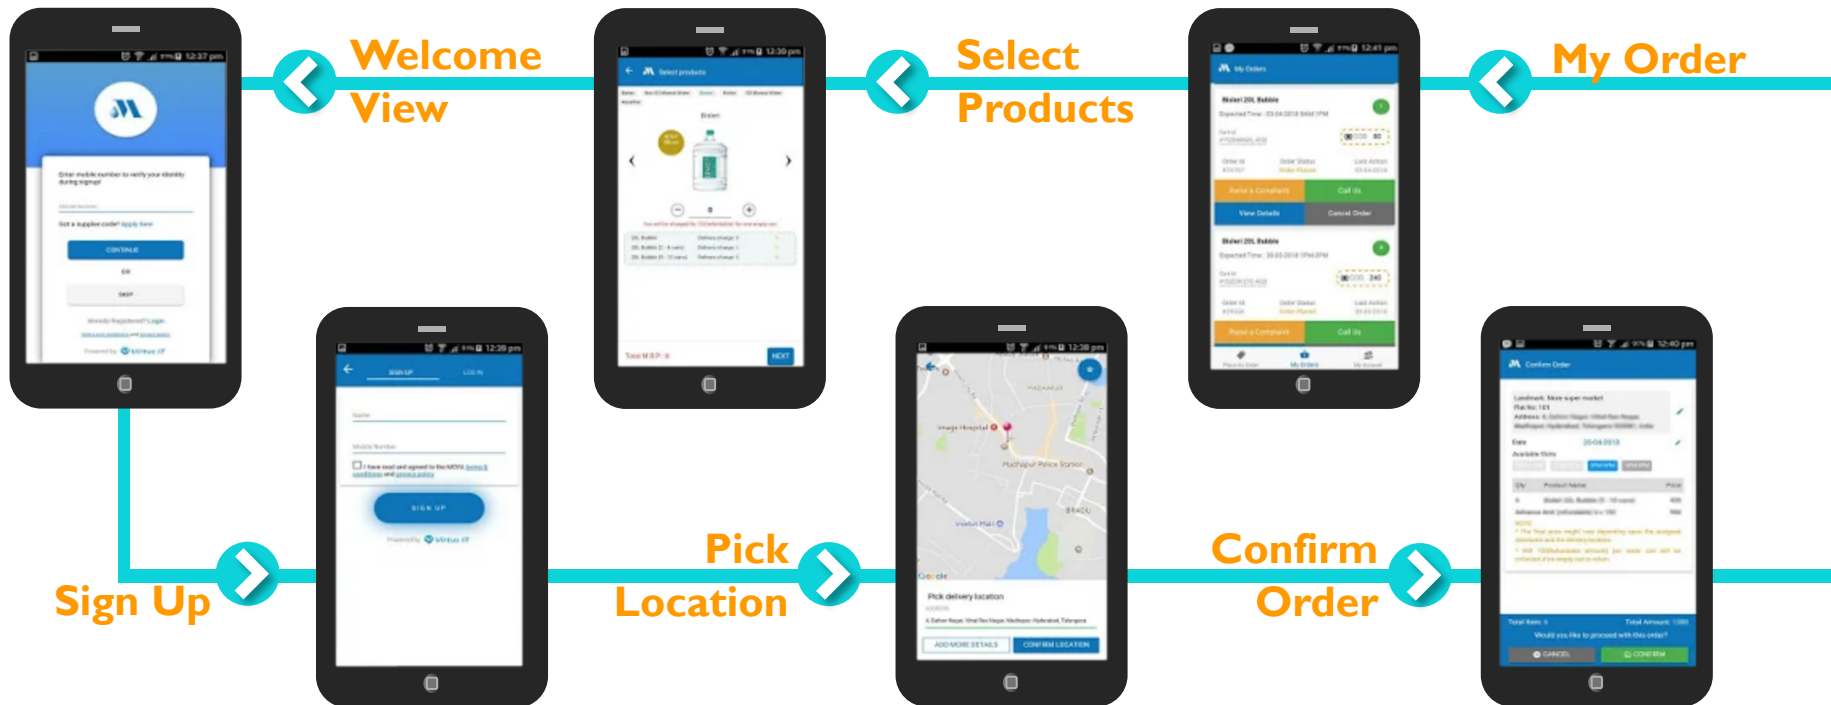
Welcome View

Select Products

My Order

12:37 pm

Enter mobile number to verify your identity during signup!

Got a supplier code? apply here

CONTINUE

OR

SKIP

Already Registered? Login

Powered by Virtus IT

12:39 pm

Select products

Bisleri

NEXT

12:41 pm

My Orders

Bisleri 20L Bubble

Raise a Complaint

Call Us

View Details

Cancel Order

Bisleri 20L Bubble

Raise a Complaint

Call Us

My Orders

12:39 pm

SIGN UP

LOG IN

Name

Mobile Number

SIGN UP

Powered by Virtus IT

12:38 pm

Image Hospital

Madhapur Police Station

Google

Pick delivery location

ADD MORE DETAILS

CONFIRM LOCATION

12:40 pm

Confirm Order

Landmark: More super market

Date

Available Slots

Qty

Product Name

Price

Total Items

Total Amount

Would you like to proceed with this order?

CANCEL

CONFIRM

Sign Up

Pick Location

Confirm Order